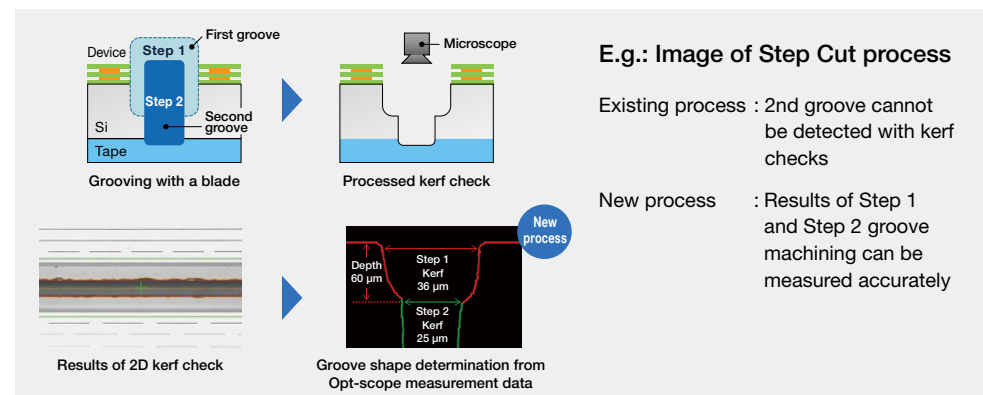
Device
Step 1
First groove
Step 2
Si
Second groove
Tape
Grooving with a blade

Microscope
Processed kerf check

Results of 2D kerf check

New process
Depth 60 µm
Step 1 Kerf 36 µm
Step 2 Kerf 25 µm
Groove shape determination from Opt-scope measurement data

E.g.: Image of Step Cut process

Existing process : 2nd groove cannot be detected with kerf checks

New process : Results of Step 1 and Step 2 groove machining can be measured accurately